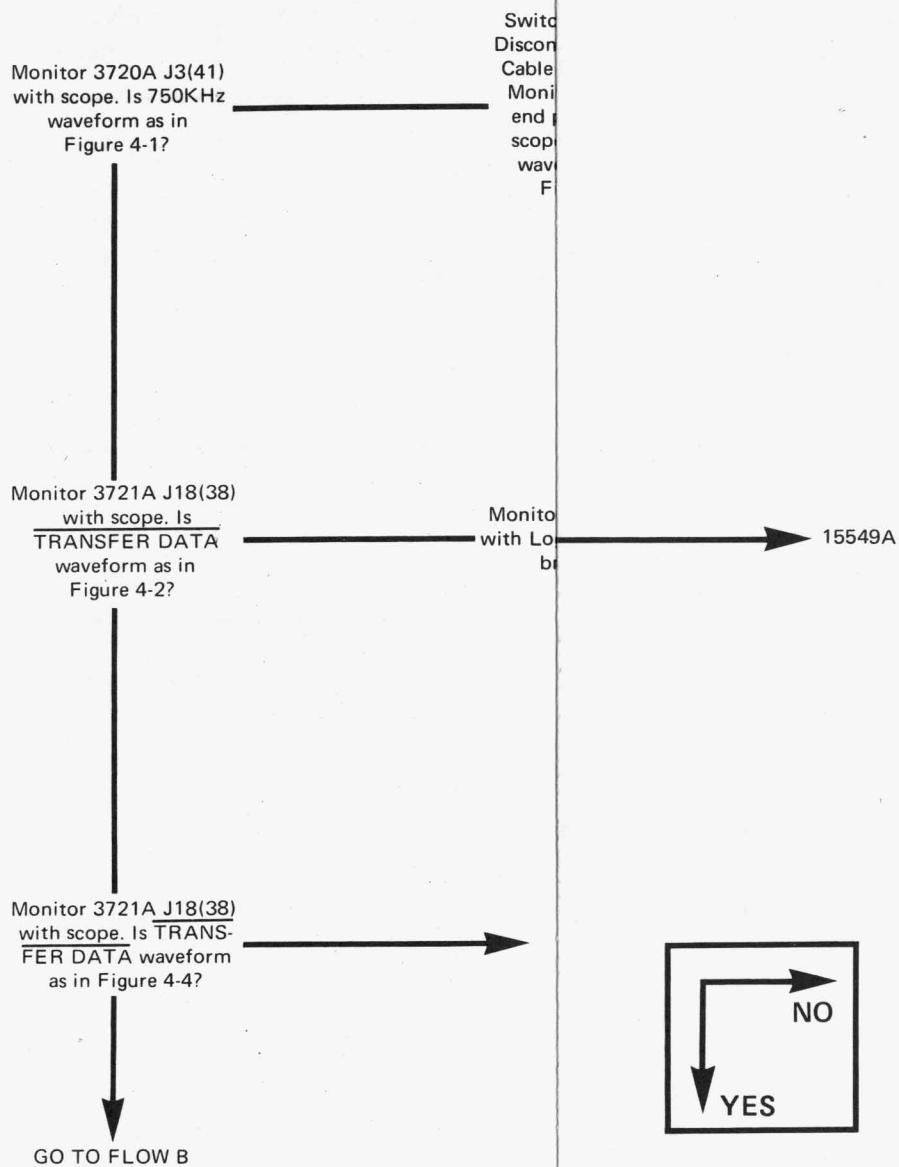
Monitor 3720A J3(41) with scope. Is 750KHz waveform as in Figure 4-1?

Switc
Discon
Cable
Moni
end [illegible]
scop
wav
F

Monitor 3721A J18(38) with scope. Is $\overline{\text{TRANSFER DATA}}$ waveform as in Figure 4-2?

Monito
with Lo
b

15549A

Monitor 3721A J18(38) with scope. Is $\overline{\text{TRANSFER DATA}}$ waveform as in Figure 4-4?

NO

YES

GO TO FLOW B